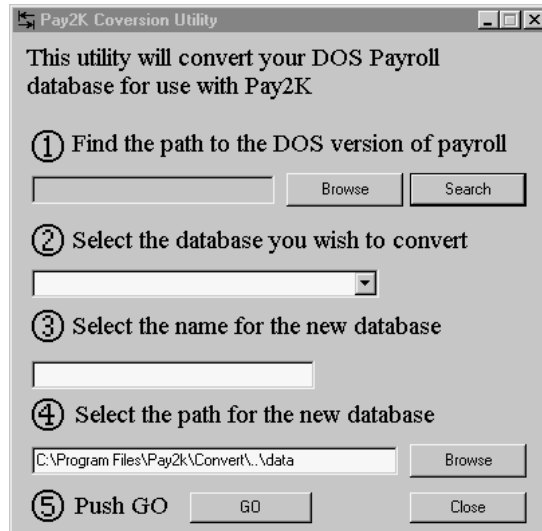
Pay2K Coversion Utility

This utility will convert your DOS Payroll database for use with Pay2K

① Find the path to the DOS version of payroll

Browse Search

② Select the database you wish to convert

③ Select the name for the new database

④ Select the path for the new database

C:\Program Files\Pay2k\Convert\..\data

Browse

⑤ Push GO

GO

Close